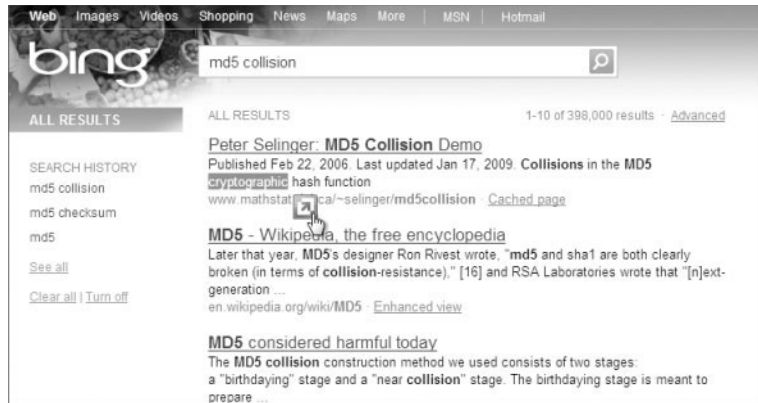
Web Images Videos Shopping News Maps More | MSN | Hotmail

bing

md5 collision

ALL RESULTS

SEARCH HISTORY
md5 collision
md5 checksum
md5
See all
Clear all | Turn off

ALL RESULTS

1-10 of 398,000 results · Advanced

Peter Selinger: MD5 Collision Demo
Published Feb 22, 2006. Last updated Jan 17, 2009. Collisions in the MD5 cryptographic hash function
www.mathstat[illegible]ca/~selinger/md5collision · Cached page

MD5 - Wikipedia, the free encyclopedia
Later that year, MD5's designer Ron Rivest wrote, "md5 and sha1 are both clearly broken (in terms of collision-resistance)," [16] and RSA Laboratories wrote that "[n]ext-generation ...
en.wikipedia.org/wiki/MD5 · Enhanced view

MD5 considered harmful today
The MD5 collision construction method we used consists of two stages: a "birthdaying" stage and a "near collision" stage. The birthdaying stage is meant to prepare ...